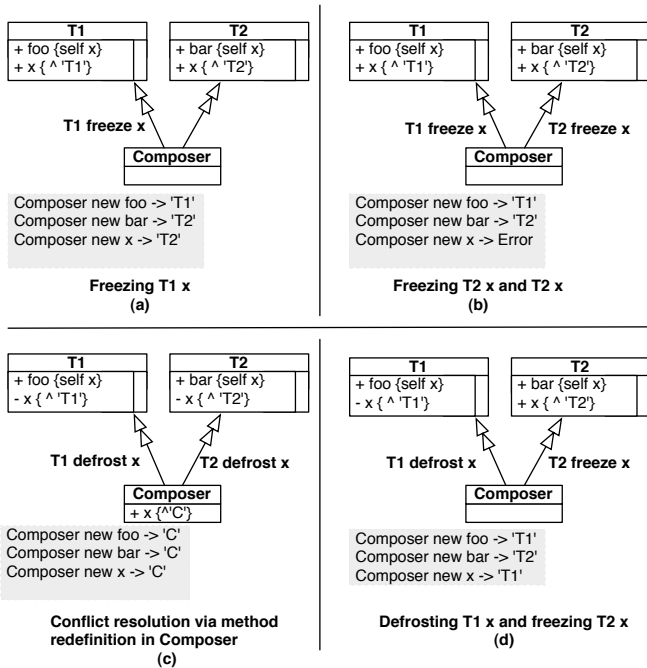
T1
+ foo {self x}
+ x { ^ 'T1'}

T2
+ bar {self x}
+ x { ^ 'T2'}

T1 freeze x

Composer

Composer new foo -> 'T1'
Composer new bar -> 'T2'
Composer new x -> 'T2'

Freezing T1 x
(a)

T1
+ foo {self x}
+ x { ^ 'T1'}

T2
+ bar {self x}
+ x { ^ 'T2'}

T1 freeze x

T2 freeze x

Composer

Composer new foo -> 'T1'
Composer new bar -> 'T2'
Composer new x -> Error

Freezing T2 x and T2 x
(b)

T1
+ foo {self x}
- x { ^ 'T1'}

T2
+ bar {self x}
- x { ^ 'T2'}

T1 defrost x

T2 defrost x

Composer
+ x {^'C'}

Composer new foo -> 'C'
Composer new bar -> 'C'
Composer new x -> 'C'

Conflict resolution via method redefinition in Composer
(c)

T1
+ foo {self x}
- x { ^ 'T1'}

T2
+ bar {self x}
+ x { ^ 'T2'}

T1 defrost x

T2 freeze x

Composer

Composer new foo -> 'T1'
Composer new bar -> 'T2'
Composer new x -> 'T1'

Defrosting T1 x and freezing T2 x
(d)